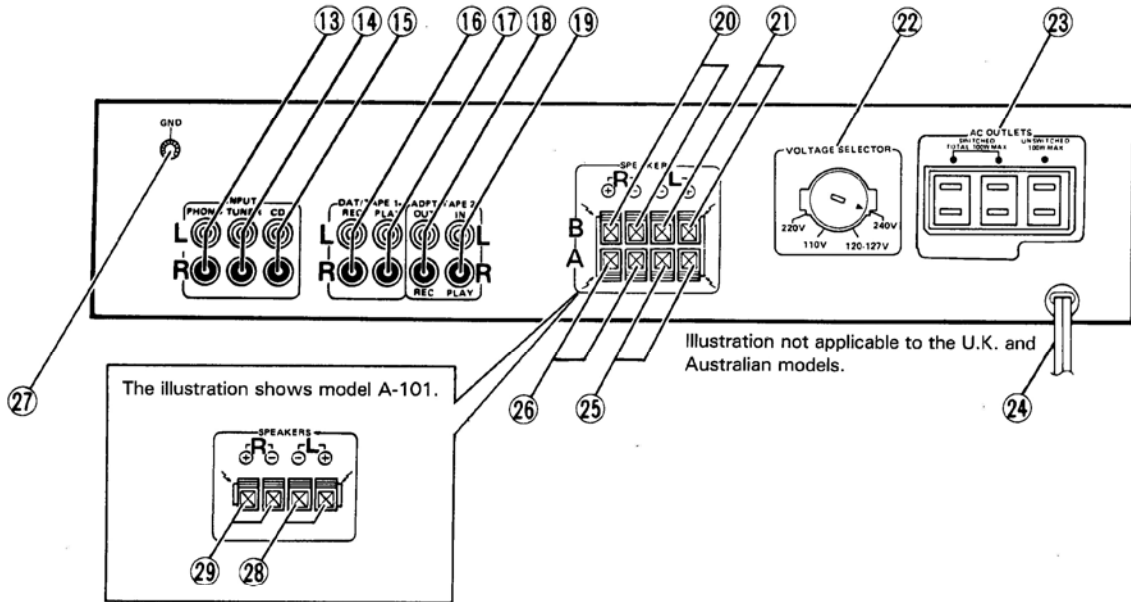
⑬ ⑭ ⑮ ⑯ ⑰ ⑱ ⑲ ⑳ ㉑ ㉒ ㉓

GND

INPUT
PHONO TUNER CD
L
R

DAT/TAPE 1 ADPT TAPE 2
REC PLAY OUT IN
L L
R R
REC PLAY

SPEAKERS
R L
B
A

VOLTAGE SELECTOR
220V 110V 120-127V 240V

AC OUTLETS
SWITCHED TOTAL 100W MAX
UNSWITCHED 100W MAX

Illustration not applicable to the U.K. and Australian models.

㉗ ㉖ ㉕ ㉔

The illustration shows model A-101.

SPEAKERS
R L

㉙ ㉘